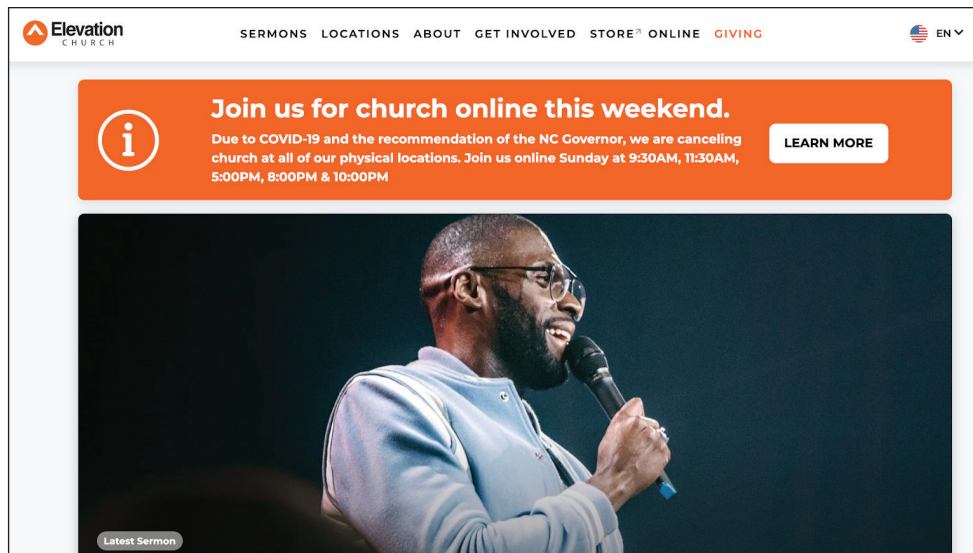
Elevation
CHURCH

SERMONS LOCATIONS ABOUT GET INVOLVED STORE ONLINE GIVING

EN

Join us for church online this weekend.

Due to COVID-19 and the recommendation of the NC Governor, we are canceling church at all of our physical locations. Join us online Sunday at 9:30AM, 11:30AM, 5:00PM, 8:00PM & 10:00PM

LEARN MORE

Latest Sermon